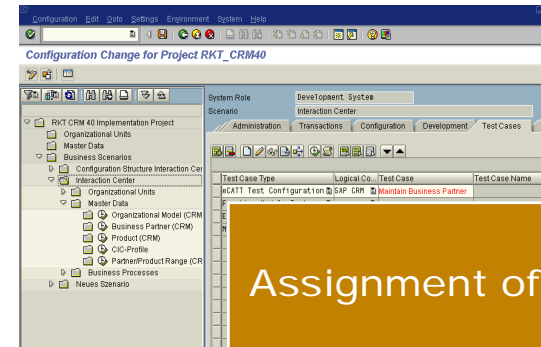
Configuration Edit Goto Settings Environment System Help

Configuration Change for Project RKT_CRM40

RKT CRM 40 Implementation Project
Organizational Units
Master Data
Business Scenarios
Configuration Structure Interaction Cen
Interaction Center
Organizational Units
Master Data
Organizational Model (CRM
Business Partner (CRM)
Product (CRM)
CIC-Profile
Partner/Product Range (CR
Business Processes
Neues Szenario

System Role Development System
Scenario Interaction Center

Administration Transactions Configuration Development Test Cases

| Test Case Type | Logical Co... | Test Case | Test Case Name |
|---|---|---|---|
| eCATT Test Configuration | SAP CRM | Maintain Business Partner | |

Assignment of